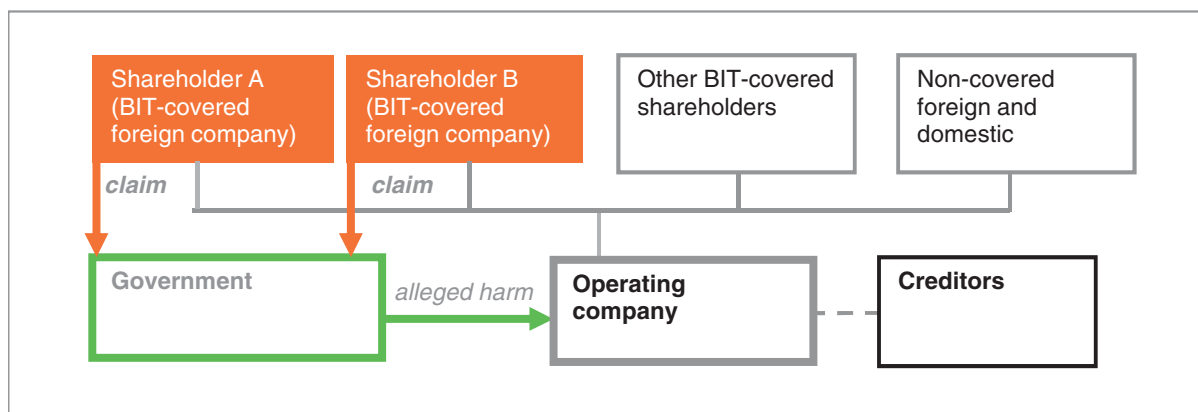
Shareholder A (BIT-covered foreign company)

Shareholder B (BIT-covered foreign company)

Other BIT-covered shareholders

Non-covered foreign and domestic

claim

claim

Government

alleged harm

Operating company

Creditors